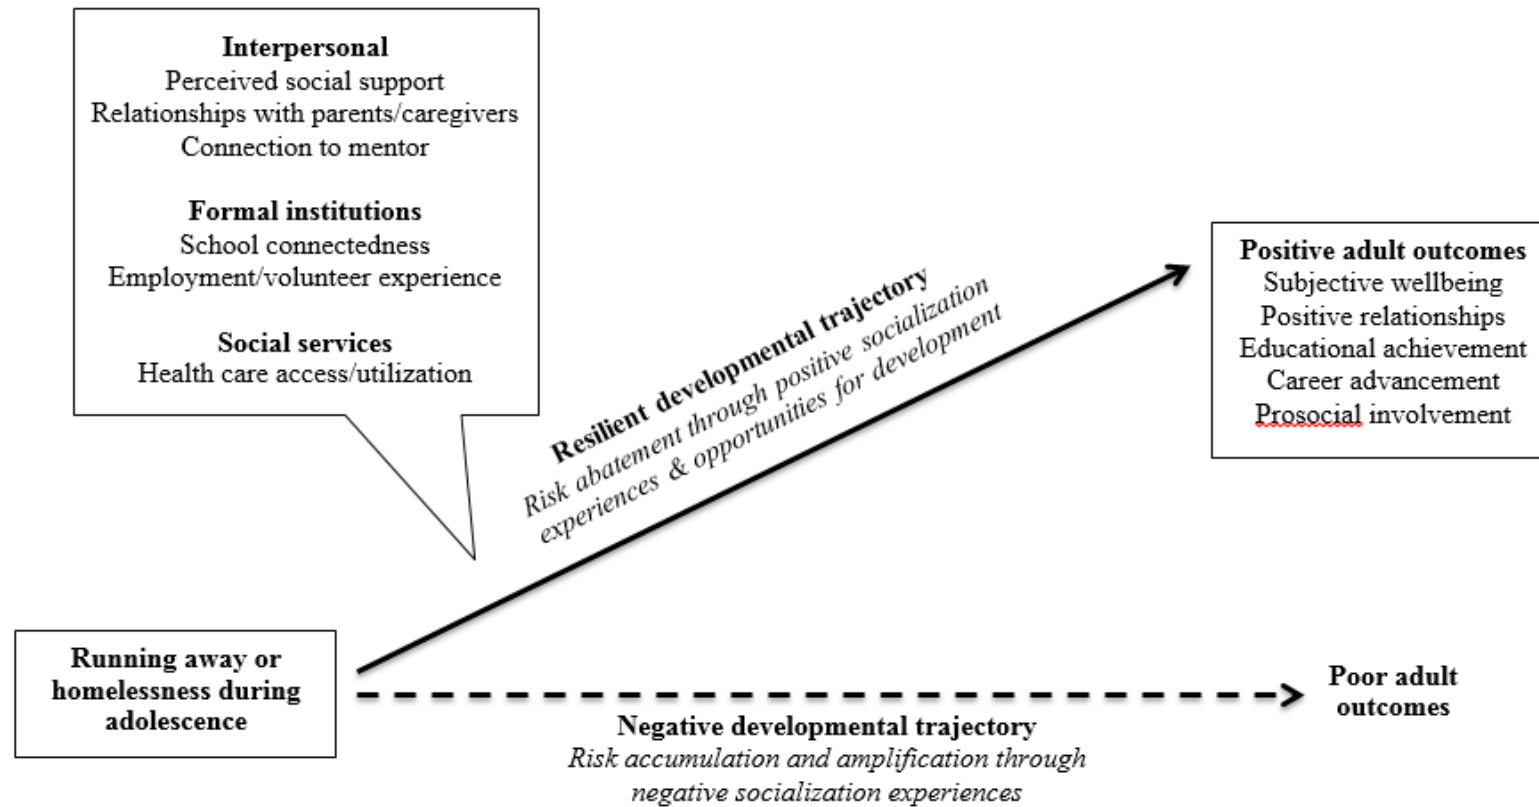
**Interpersonal**
Perceived social support
Relationships with parents/caregivers
Connection to mentor

**Formal institutions**
School connectedness
Employment/volunteer experience

**Social services**
Health care access/utilization

**Resilient developmental trajectory**
*Risk abatement through positive socialization experiences & opportunities for development*

**Positive adult outcomes**
Subjective wellbeing
Positive relationships
Educational achievement
Career advancement
Prosocial involvement

**Running away or homelessness during adolescence**

**Poor adult outcomes**

**Negative developmental trajectory**
*Risk accumulation and amplification through negative socialization experiences*